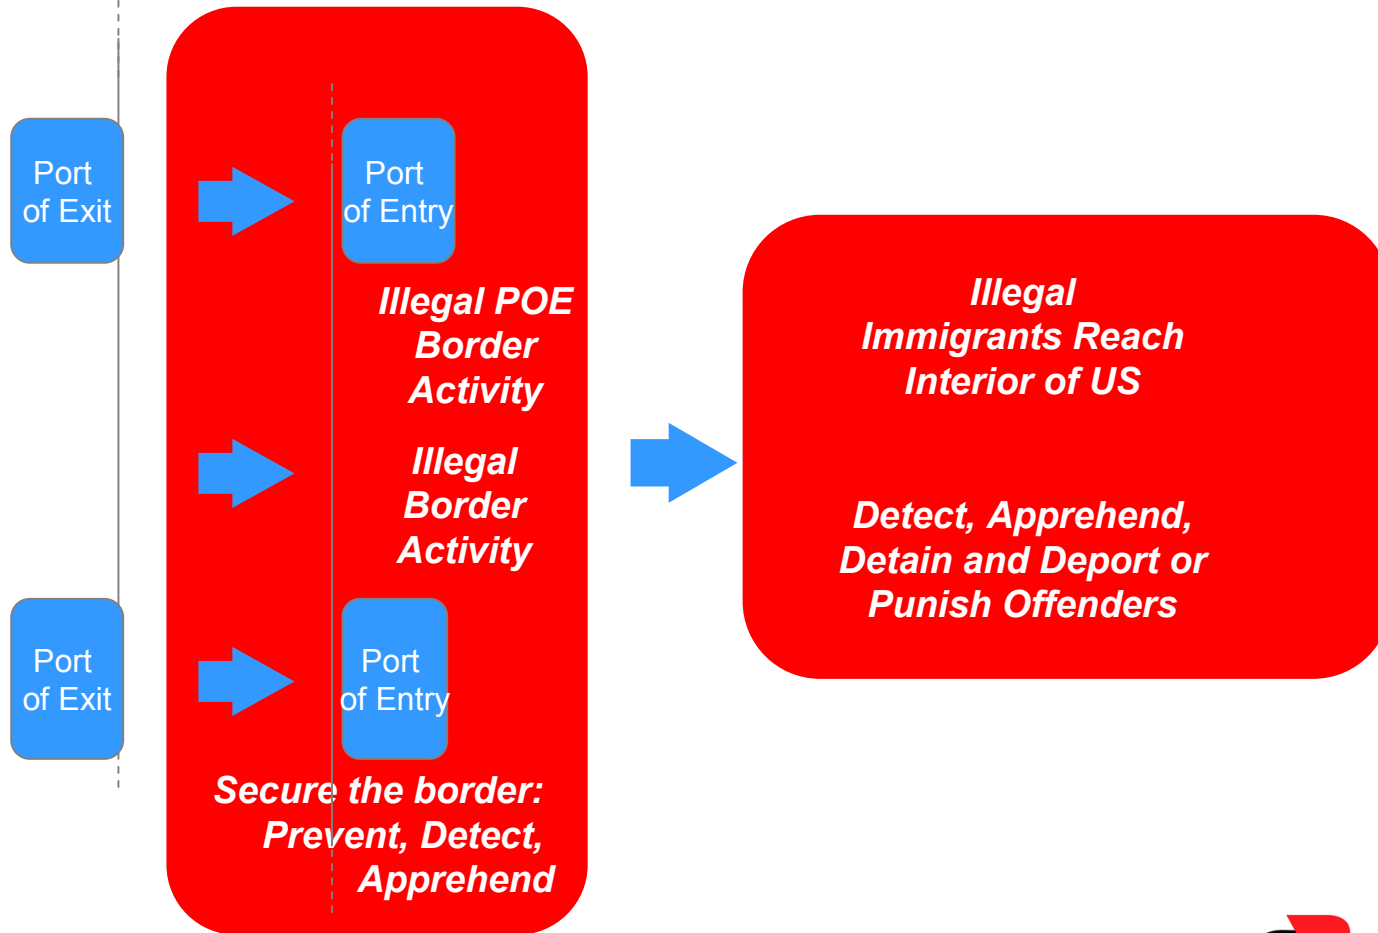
Port of Exit

Port of Entry

Illegal POE Border Activity

Illegal Border Activity

Port of Exit

Port of Entry

Secure the border: Prevent, Detect, Apprehend

Illegal Immigrants Reach Interior of US

Detect, Apprehend, Detain and Deport or Punish Offenders